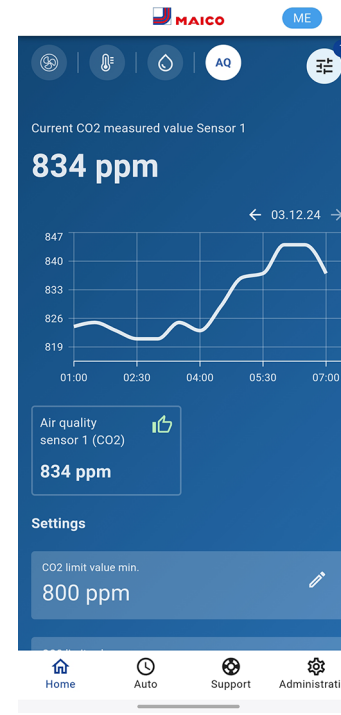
MAICO

ME

AQ

Current CO2 measured value Sensor 1

834 ppm

← 03.12.24

847
840
833
826
819

01:00 02:30 04:00 05:30 07:00

Air quality sensor 1 (CO2)

834 ppm

Settings

CO2 limit value min.

800 ppm

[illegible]

Home
Auto
Support
Administration